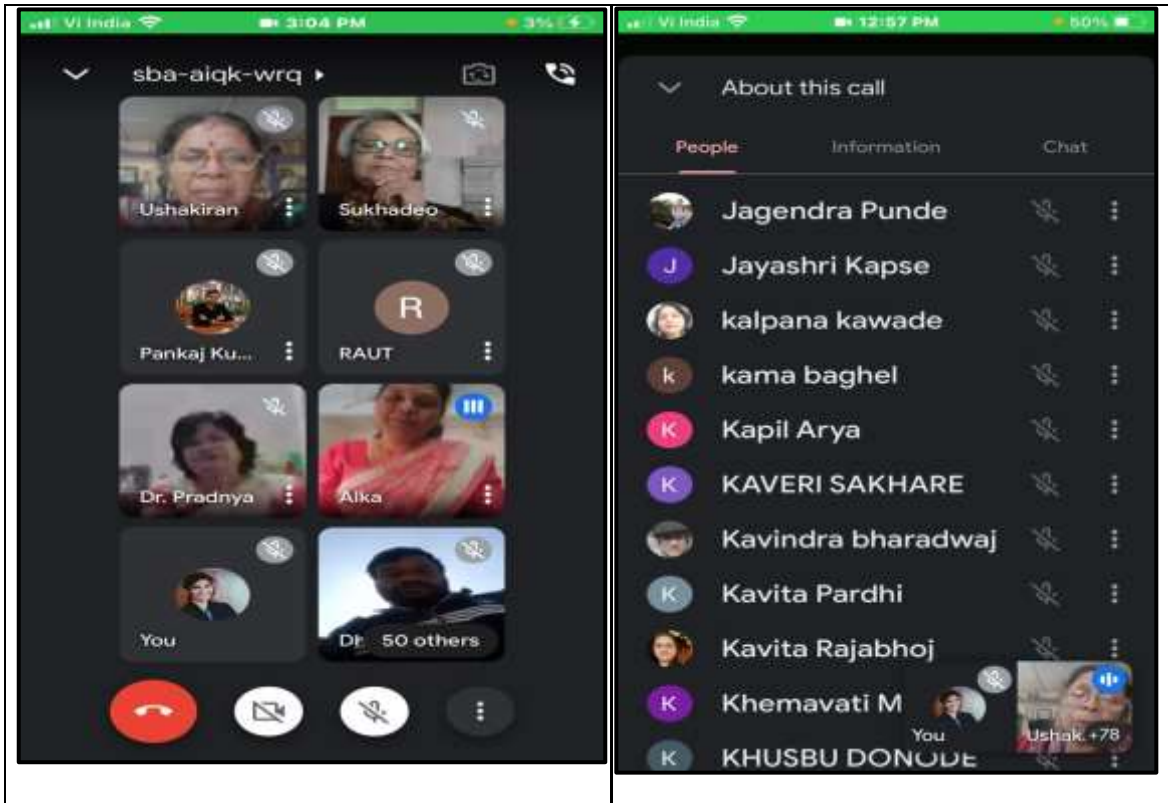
Vi India 3:04 PM 3%

sba-aiqk-wrq

Ushakiran
Sukhadeo
Pankaj Ku...
R
RAUT
Dr. Pradnya
Alka
You
Dr 50 others

Vi India 12:57 PM 50%

About this call

People Information Chat

Jagendra Punde
J Jayashri Kapse
kalpana kawade
k kama baghel
K Kapil Arya
K KAVERI SAKHARE
Kavindra bharadwaj
K Kavita Pardhi
Kavita Rajabhoj
K Khemavati M
K KHUSBU DONODE

You
Ushak. +78